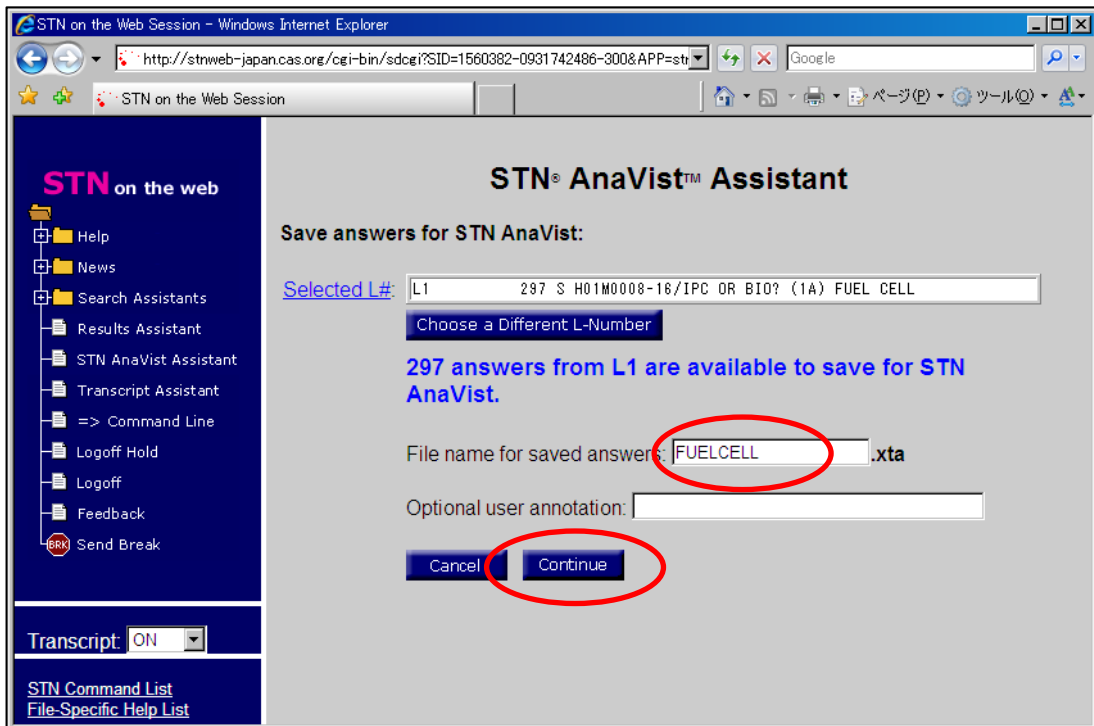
STN on the Web Session - Windows Internet Explorer

http://stnweb-japan.cas.org/cgi-bin/sdcgi?SID=1560382-0931742486-300&APP=str

Google

STN on the Web Session

ページ(P) ツール(O)

STN on the web

Help
News
Search Assistants
Results Assistant
STN AnaVist Assistant
Transcript Assistant
=> Command Line
Logoff Hold
Logoff
Feedback
BRK Send Break

Transcript: ON

STN Command List
File-Specific Help List

STN® AnaVist™ Assistant

Save answers for STN AnaVist:

Selected L#: L1 297 S H01M0008-16/IPC OR BIO? (1A) FUEL CELL

Choose a Different L-Number

297 answers from L1 are available to save for STN AnaVist.

File name for saved answers: FUELCELL .xta

Optional user annotation:

Cancel Continue